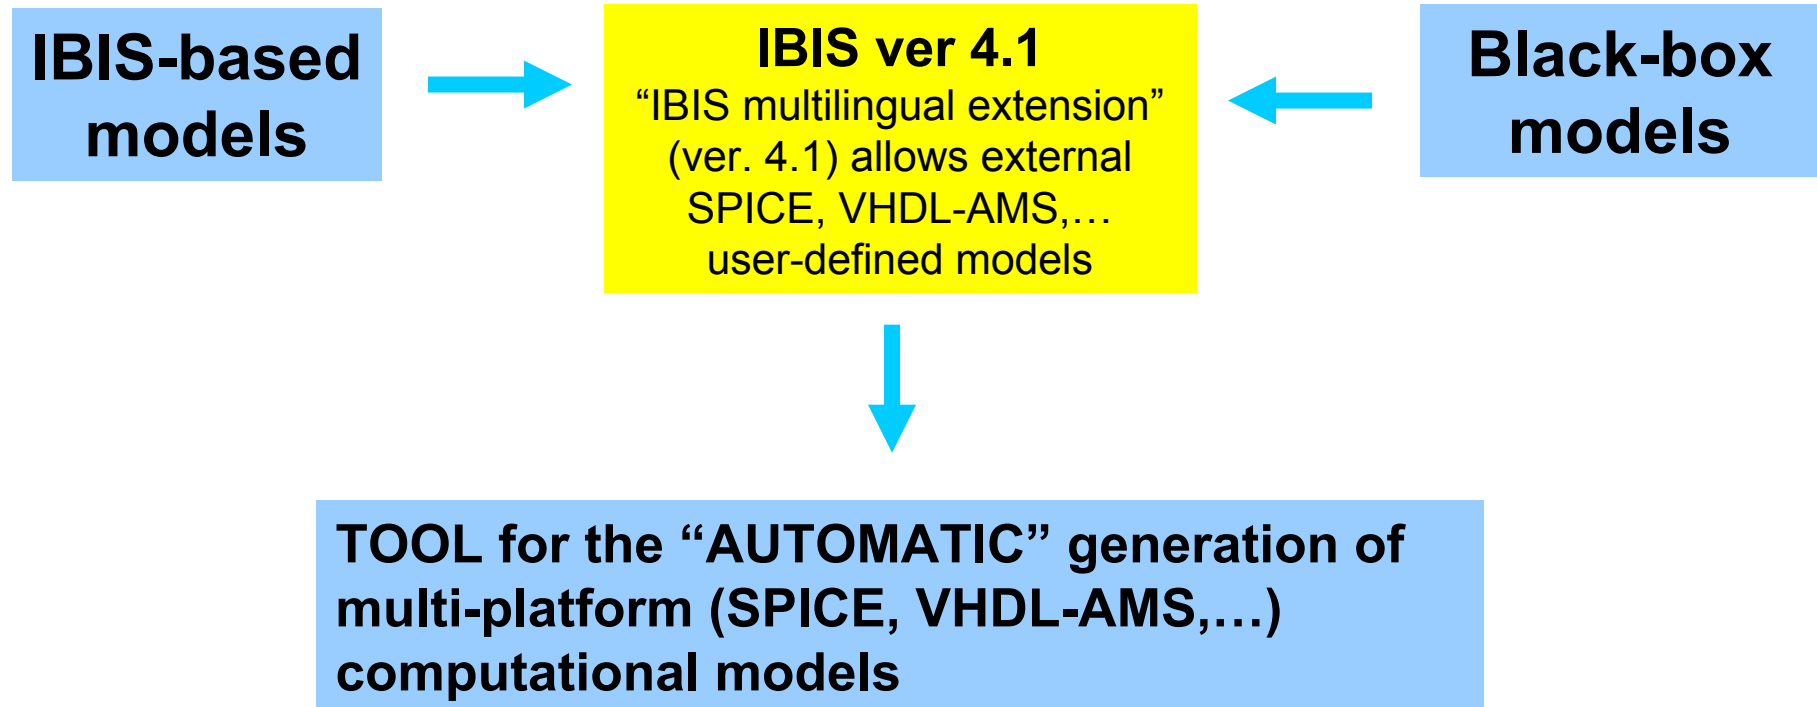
IBIS-based models

IBIS ver 4.1
“IBIS multilingual extension” (ver. 4.1) allows external SPICE, VHDL-AMS,… user-defined models

Black-box models

TOOL for the “AUTOMATIC” generation of multi-platform (SPICE, VHDL-AMS,…) computational models